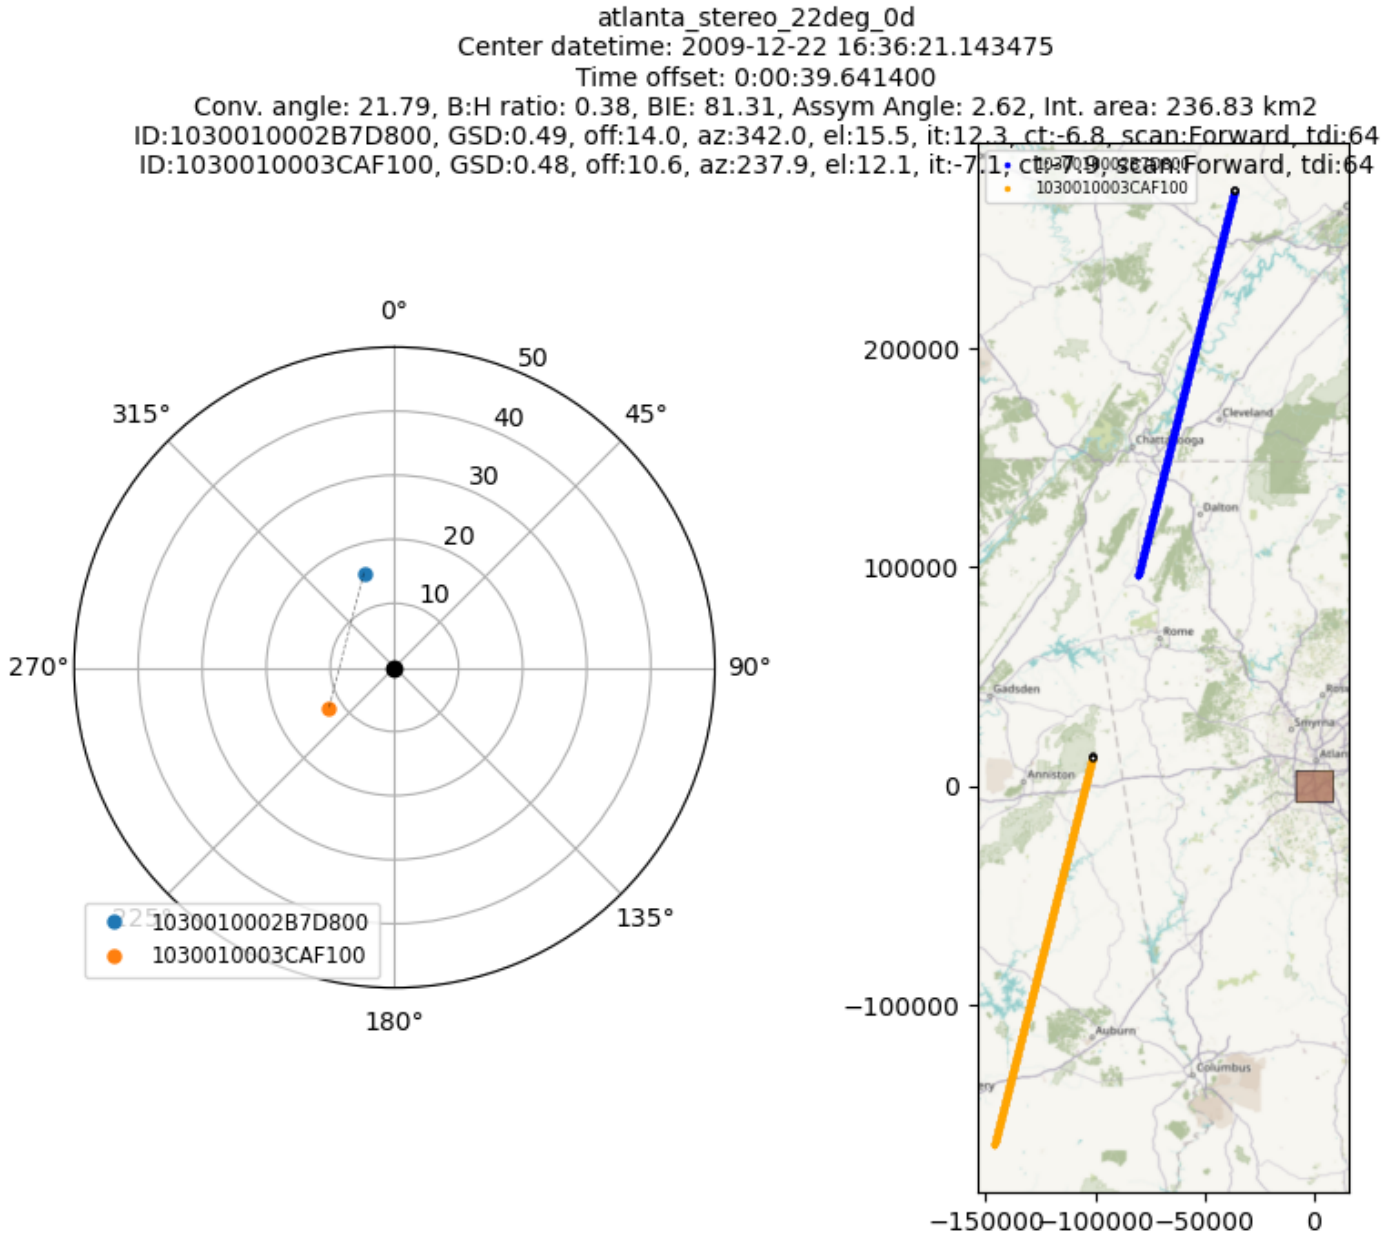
atlanta_stereo_22deg_0d
Center datetime: 2009-12-22 16:36:21.143475
Time offset: 0:00:39.641400
Conv. angle: 21.79, B:H ratio: 0.38, BIE: 81.31, Assym Angle: 2.62, Int. area: 236.83 km2
ID:1030010002B7D800, GSD:0.49, off:14.0, az:342.0, el:15.5, it:12.3, ct:-6.8, scan:Forward, tdi:64
ID:1030010003CAF100, GSD:0.48, off:10.6, az:237.9, el:12.1, it:-7.1, ct:-7.9, scan:Forward, tdi:64

0°
45°
90°
135°
180°
225°
270°
315°
10
20
30
40
50
1030010002B7D800
1030010003CAF100

1030010002B7D800
1030010003CAF100
200000
100000
0
−100000
−150000
−100000
−50000
0
Cleveland
Chattanooga
Dalton
Rome
Gadsden
Smyrna
Atlan
Ros
Anniston
Auburn
Columbus
ery